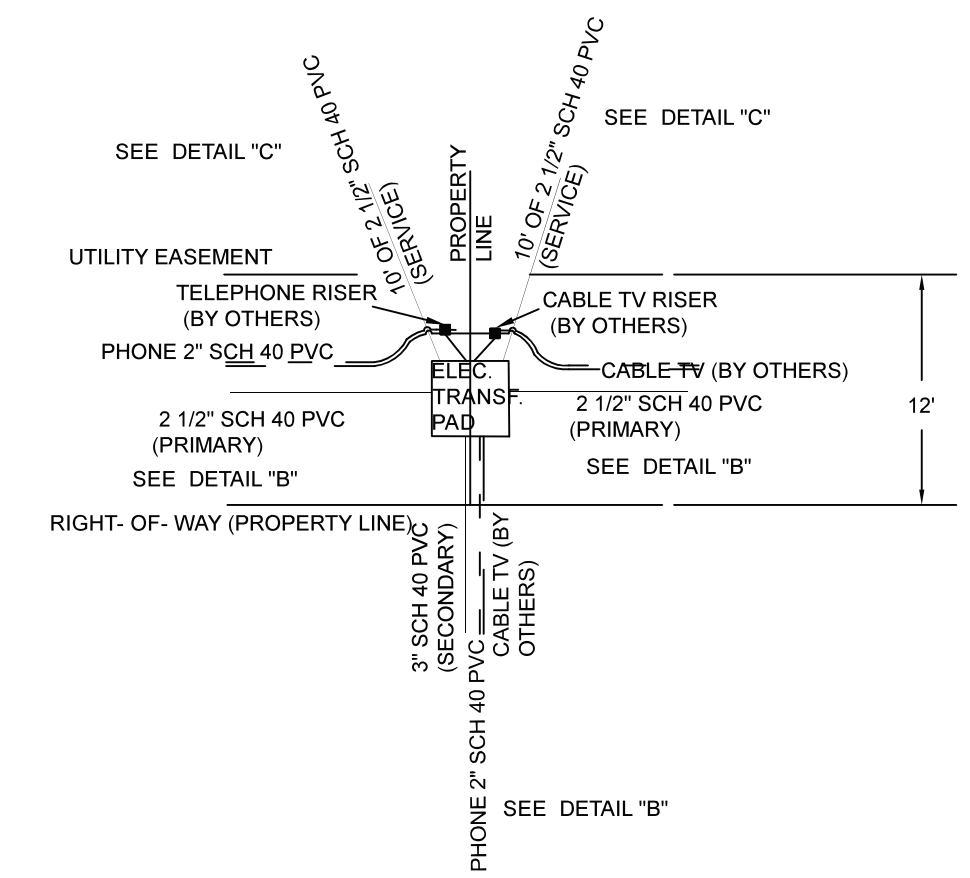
SEE DETAIL "C"

10' OF 2 1/2" SCH 40 PVC (SERVICE)

PROPERTY LINE

10' OF 2 1/2" SCH 40 PVC (SERVICE)

SEE DETAIL "C"

UTILITY EASEMENT

TELEPHONE RISER (BY OTHERS)

CABLE TV RISER (BY OTHERS)

PHONE 2" SCH 40 PVC

ELEC. TRANSF. PAD

CABLE TV (BY OTHERS)

2 1/2" SCH 40 PVC (PRIMARY)

2 1/2" SCH 40 PVC (PRIMARY)

12'

SEE DETAIL "B"

SEE DETAIL "B"

RIGHT- OF- WAY (PROPERTY LINE)

3" SCH 40 PVC (SECONDARY)

CABLE TV (BY OTHERS)

PHONE 2" SCH 40 PVC

SEE DETAIL "B"